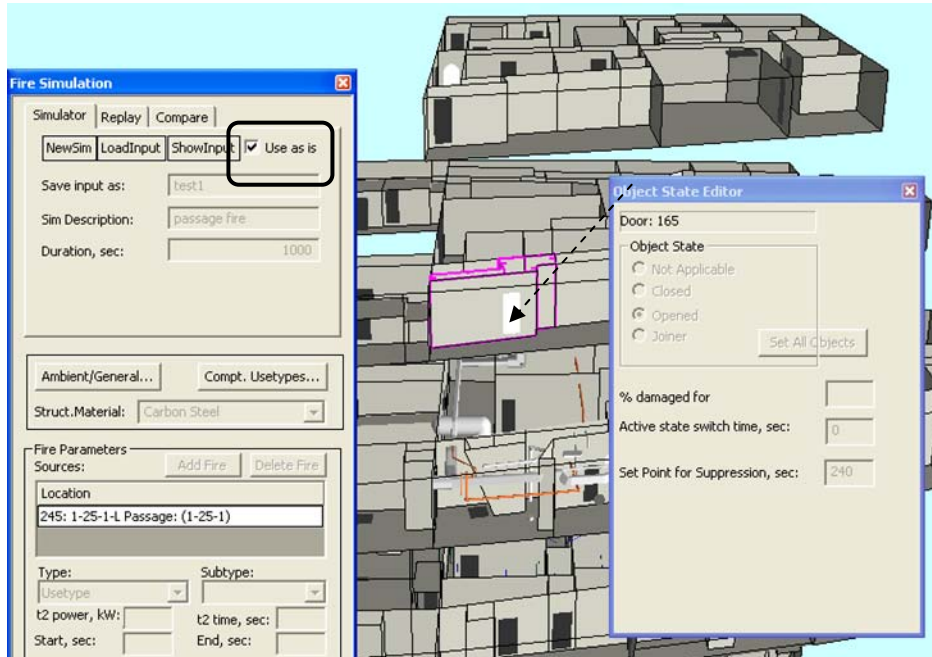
Fire Simulation

Simulator | Replay | Compare

NewSim | LoadInput | ShowInput | ☑ Use as is

Save input as: test1

Sim Description: passage fire

Duration, sec: 1000

Ambient/General... | Compt. Usetypes...

Struct.Material: Carbon Steel

Fire Parameters

Sources: Add Fire | Delete Fire

Location

245: 1-25-1-L Passage: (1-25-1)

Type: Usetype

Subtype:

t2 power, kW:

t2 time, sec:

Start, sec:

End, sec:

Object State Editor

Door: 165

Object State

Not Applicable

Closed

Opened

Joiner

Set All Objects

% damaged for

Active state switch time, sec: 0

Set Point for Suppression, sec: 240